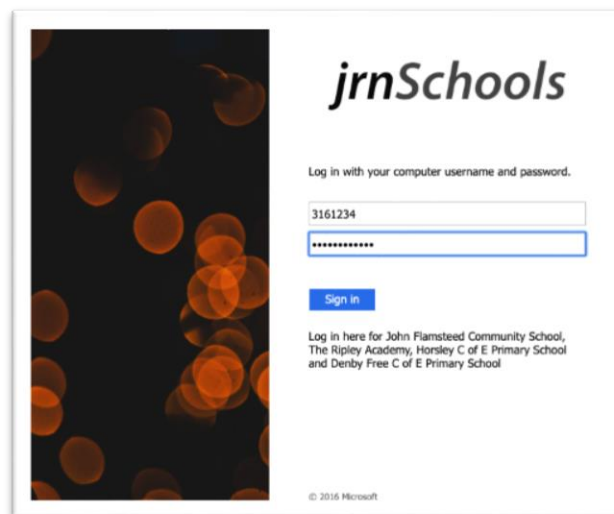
jrnSchools

Log in with your computer username and password.

3161234

••••••••••••

Sign in

Log in here for John Flamsteed Community School, The Ripley Academy, Horsley C of E Primary School and Denby Free C of E Primary School

© 2016 Microsoft